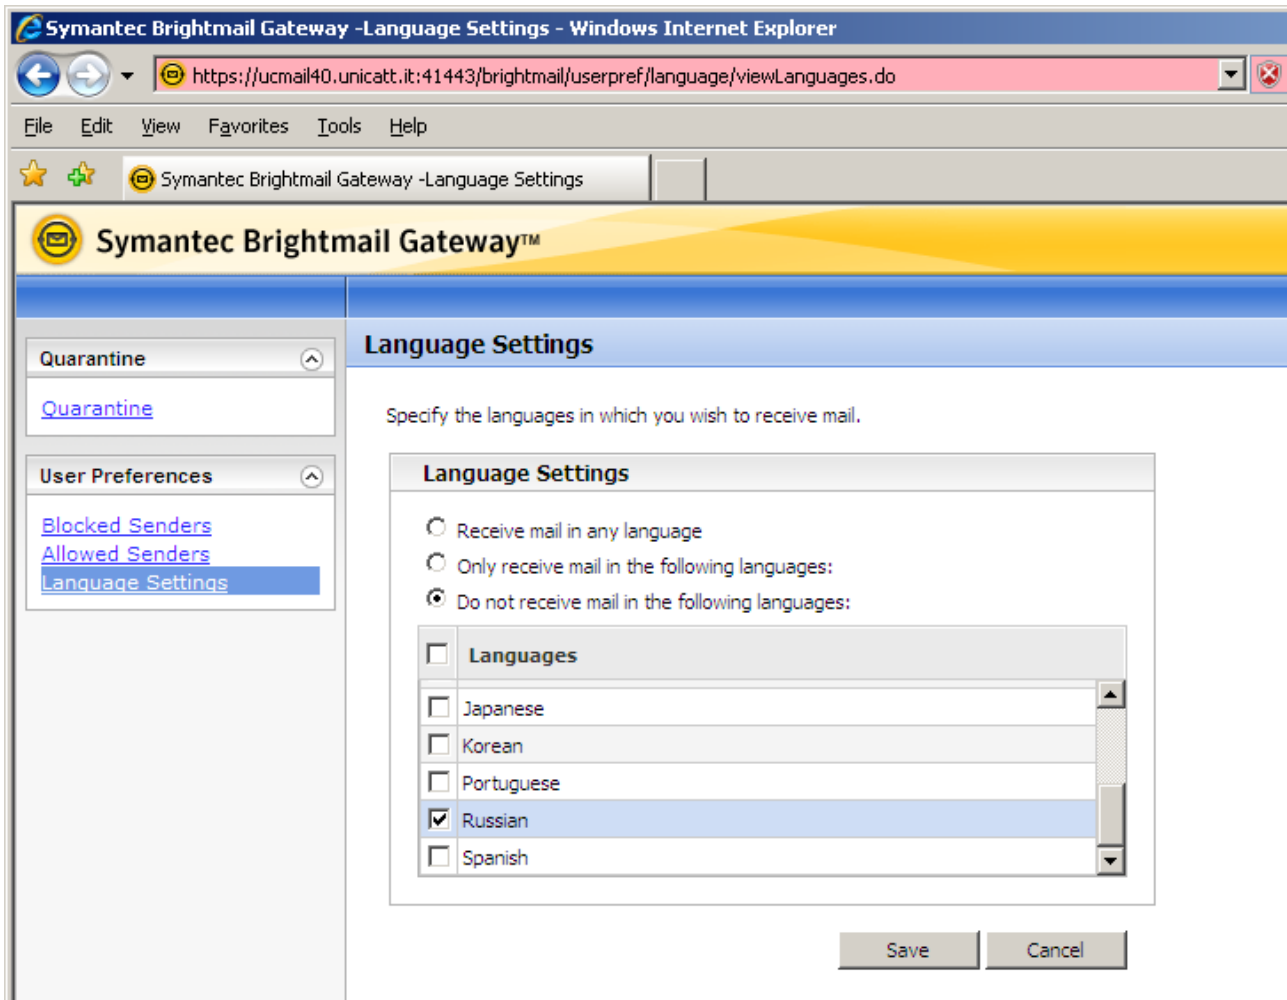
Symantec Brightmail Gateway -Language Settings - Windows Internet Explorer

https://ucmail40.unicatt.it:41443/brightmail/userpref/language/viewLanguages.do

File Edit View Favorites Tools Help

Symantec Brightmail Gateway -Language Settings

Symantec Brightmail Gateway™

Quarantine

Quarantine

User Preferences

Blocked Senders
Allowed Senders
Language Settings

Language Settings

Specify the languages in which you wish to receive mail.

Language Settings

Receive mail in any language
Only receive mail in the following languages:
Do not receive mail in the following languages:

| | Languages |
|---|---|
| ☐ | Japanese |
| ☐ | Korean |
| ☐ | Portuguese |
| ☑ | Russian |
| ☐ | Spanish |

Save Cancel